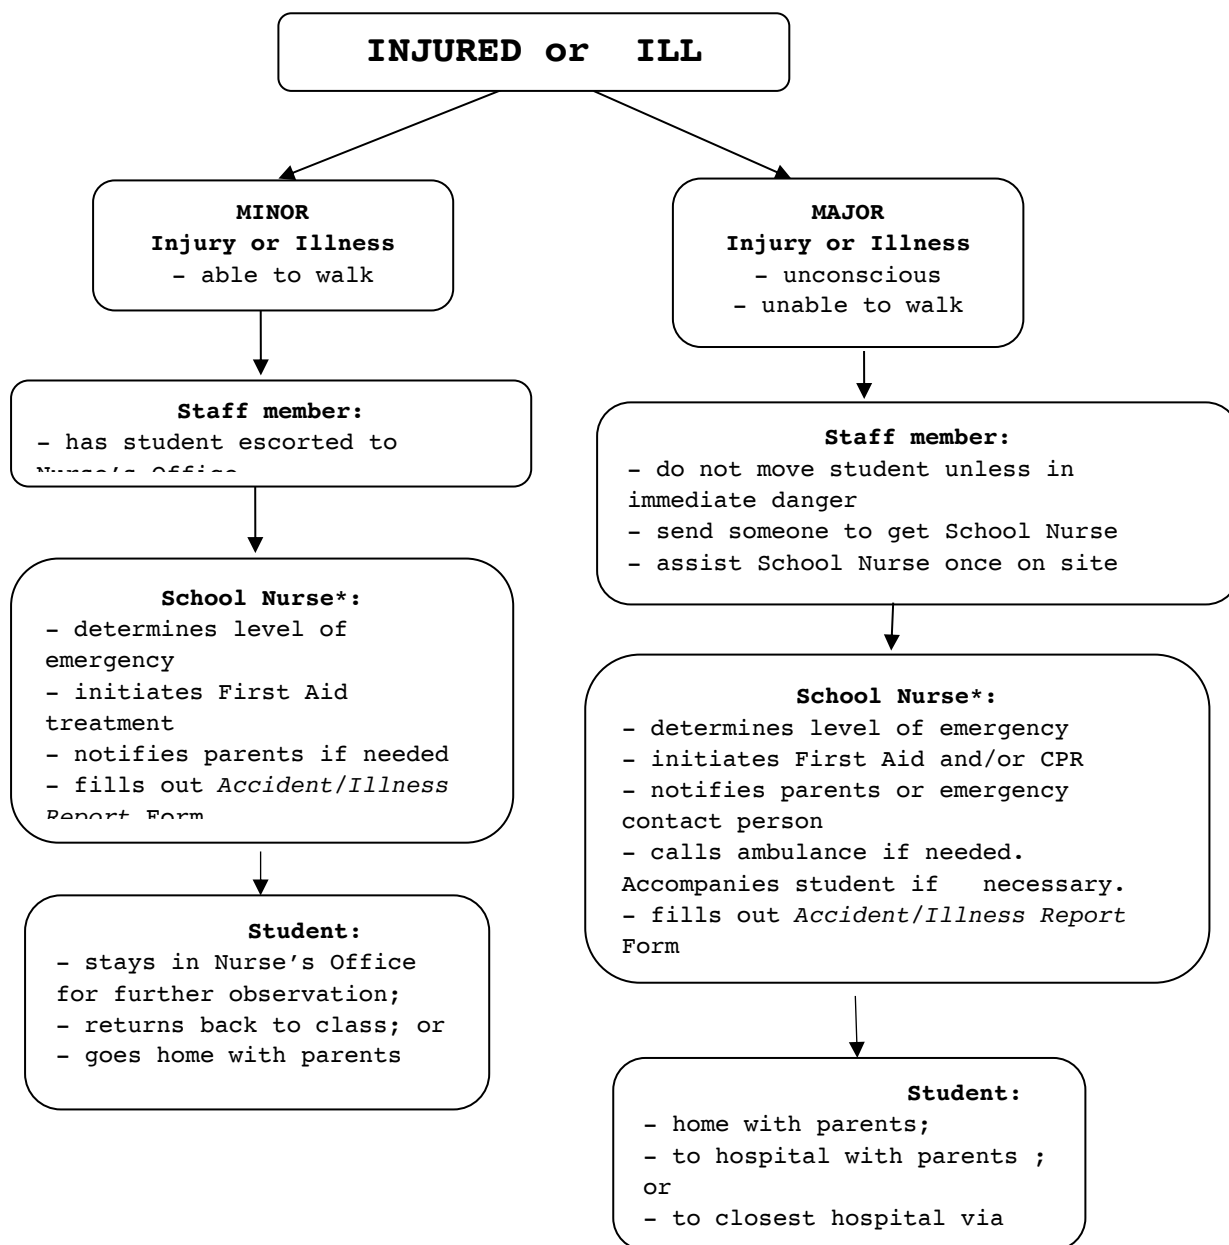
INJURED or ILL

MINOR
Injury or Illness
- able to walk

Staff member:
- has student escorted to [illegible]

School Nurse*:
- determines level of emergency
- initiates First Aid treatment
- notifies parents if needed
- fills out *Accident/Illness* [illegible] Form

Student:
- stays in Nurse's Office for further observation;
- returns back to class; or
- goes home with parents

MAJOR
Injury or Illness
- unconscious
- unable to walk

Staff member:
- do not move student unless in immediate danger
- send someone to get School Nurse
- assist School Nurse once on site

School Nurse*:
- determines level of emergency
- initiates First Aid and/or CPR
- notifies parents or emergency contact person
- calls ambulance if needed. Accompanies student if necessary.
- fills out *Accident/Illness Report* Form

Student:
- home with parents;
- to hospital with parents ; or
- to closest hospital via